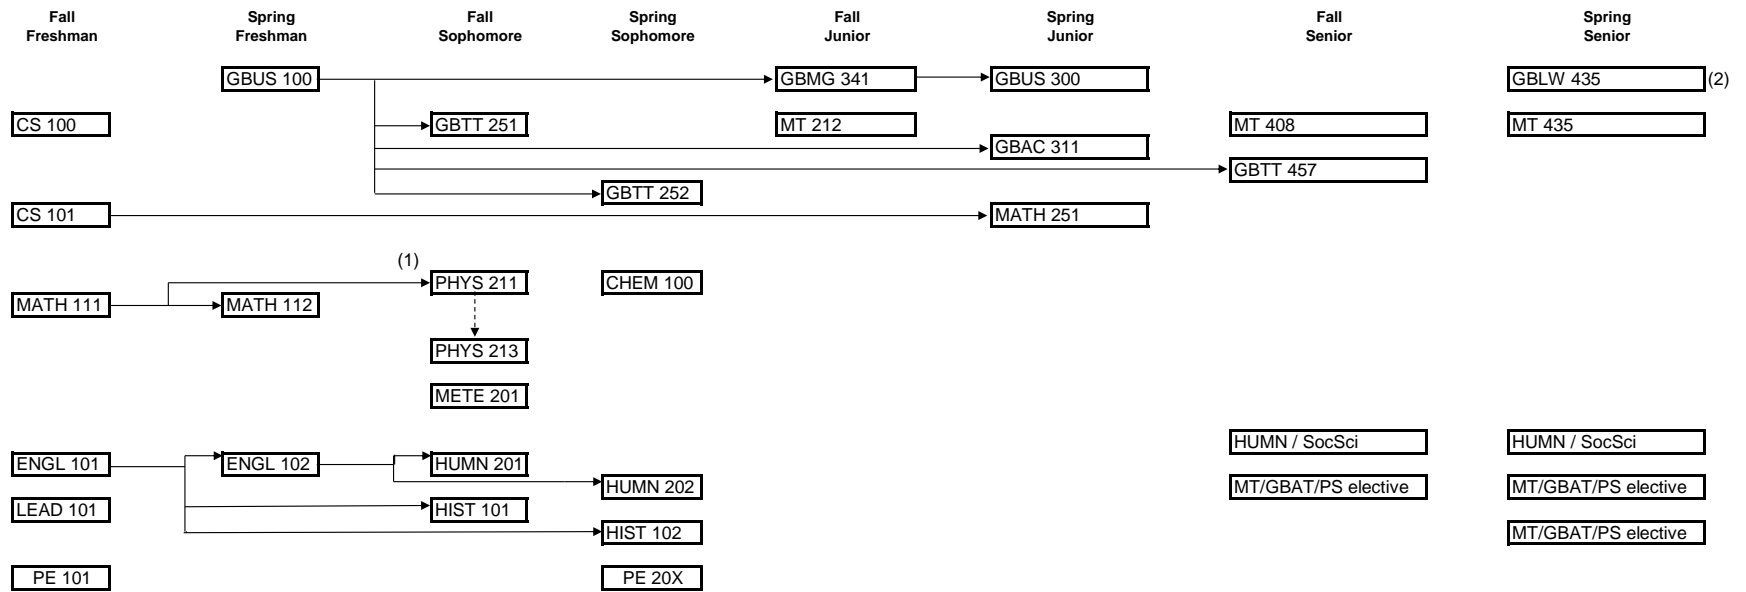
Fall Freshman

Spring Freshman

Fall Sophomore

Spring Sophomore

Fall Junior

Spring Junior

Fall Senior

Spring Senior

GBUS 100

GBMG 341

GBUS 300

GBLW 435 (2)

CS 100

GBTT 251

MT 212

MT 408

MT 435

GBAC 311

GBTT 457

GBTT 252

CS 101

MATH 251

(1)

PHYS 211

CHEM 100

MATH 111

MATH 112

PHYS 213

METE 201

HUMN / SocSci

HUMN / SocSci

ENGL 101

ENGL 102

HUMN 201

HUMN 202

MT/GBAT/PS elective

MT/GBAT/PS elective

LEAD 101

HIST 101

HIST 102

MT/GBAT/PS elective

PE 101

PE 20X